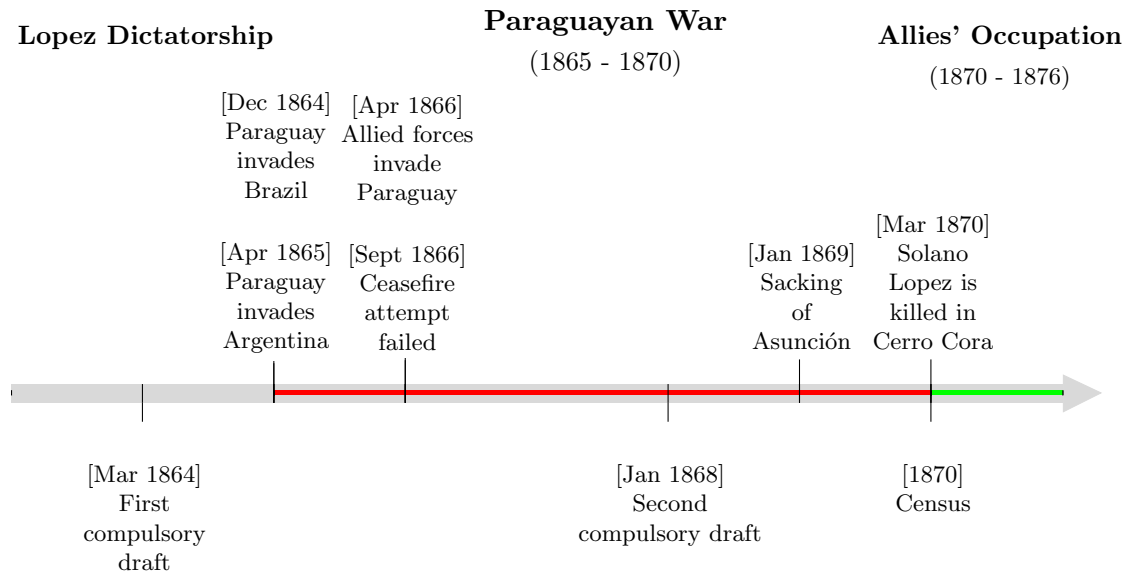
Lopez Dictatorship

Paraguayan War
(1865 - 1870)

Allies' Occupation
(1870 - 1876)

[Dec 1864] Paraguay invades Brazil

[Apr 1866] Allied forces invade Paraguay

[Apr 1865] Paraguay invades Argentina

[Sept 1866] Ceasefire attempt failed

[Jan 1869] Sacking of Asunción

[Mar 1870] Solano Lopez is killed in Cerro Cora

[Mar 1864] First compulsory draft

[Jan 1868] Second compulsory draft

[1870] Census